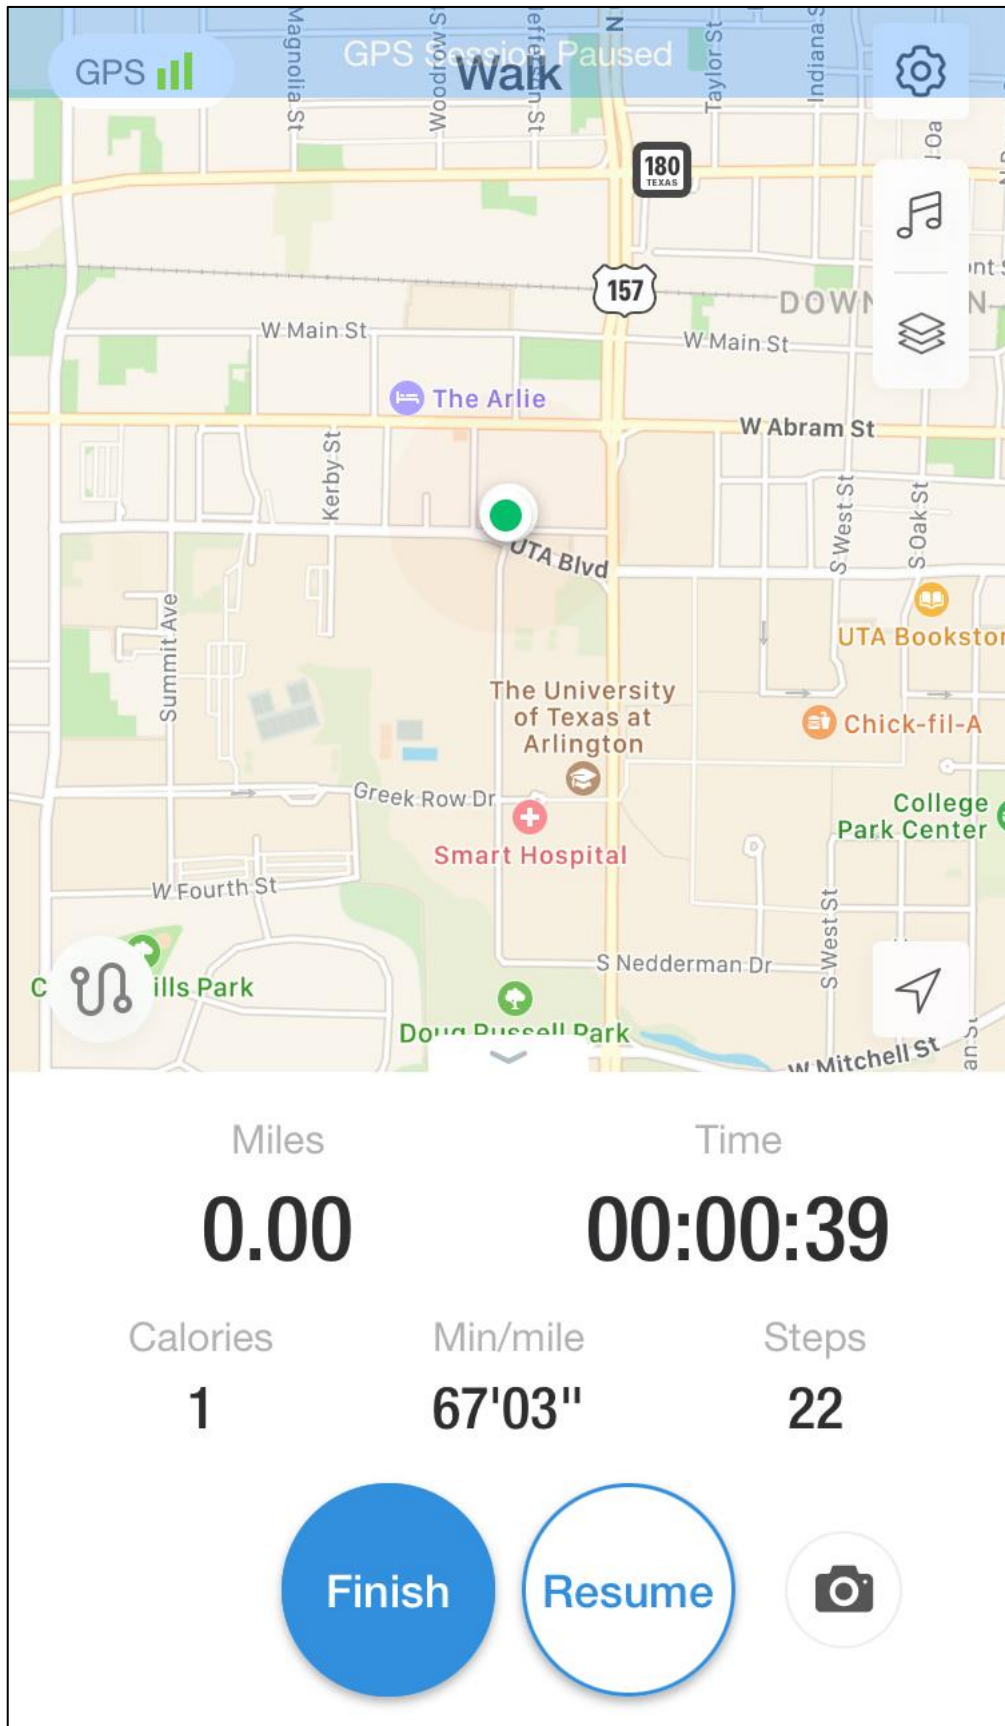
GPS

GPS Session Paused

Walk

Magnolia St

Woodrow St

Jefferson St

Taylor St

Indiana St

180 TEXAS

157

W Main St

W Main St

DOWNTOWN

The Arlie

W Abram St

Kerby St

S West St

S Oak St

UTA Blvd

UTA Bookstore

Summit Ave

The University of Texas at Arlington

Chick-fil-A

Greek Row Dr

College Park Center

Smart Hospital

W Fourth St

S West St

S Nedderman Dr

C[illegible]ills Park

Doug Russell Park

W Mitchell St

Miles

0.00

Time

00:00:39

Calories

1

Min/mile

67'03"

Steps

22

Finish

Resume